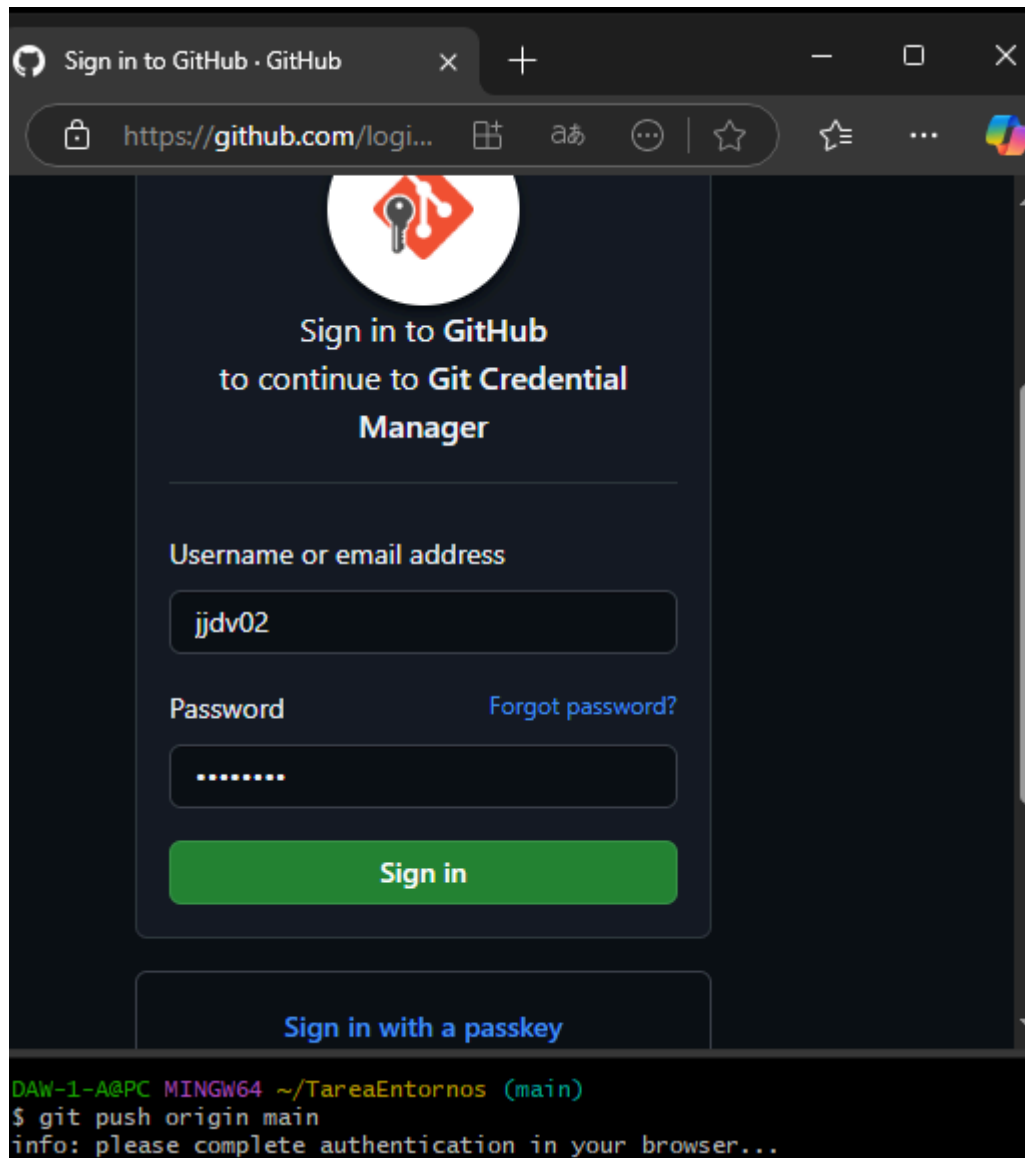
Sign in to GitHub · GitHub

https://github.com/logi...

Sign in to GitHub
to continue to Git Credential Manager

Username or email address

jjdv02

Password

Forgot password?

•••••••••

Sign in

Sign in with a passkey

DAW-1-A@PC MINGW64 ~/TareaEntornos (main)
$ git push origin main
info: please complete authentication in your browser...